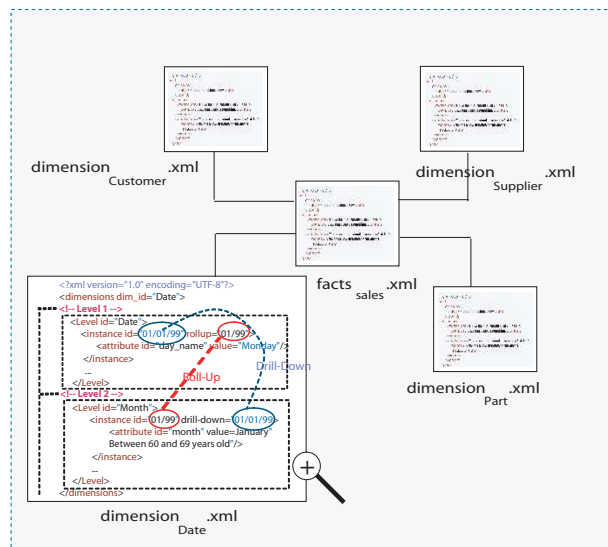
dimension$_{Customer}$.xml

dimension$_{Supplier}$.xml

facts$_{sales}$.xml

dimension$_{Part}$.xml

<?xml version="1.0" encoding="UTF-8"?>
<dimensions dim_id="Date">
<!-- Level 1 -->
<Level id="Date">
<instance id="01/01/99" rollup="01/99">
<attribute id="day_name" value="Monday"/>
</instance>
...
</Level>
<!-- Level 2 -->
<Level id="Month">
<instance id="01/99" drill-down="01/01/99">
<attribute id="month" value=January"
Between 60 and 69 years old"/>
</instance>
...
</Level>
</dimensions>

Roll-Up

Drill-Down

dimension$_{Date}$.xml